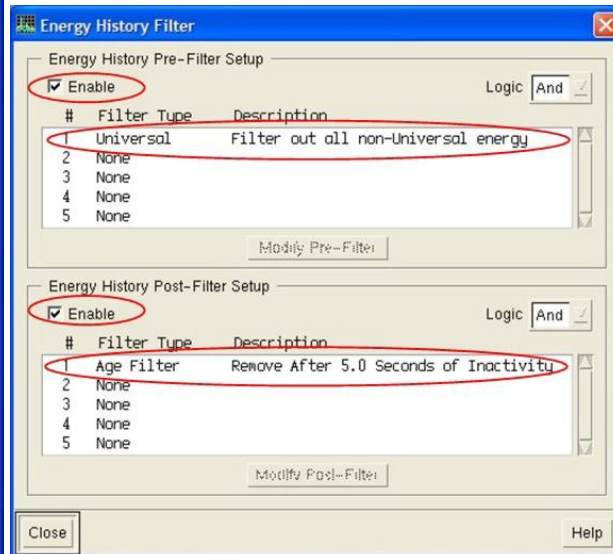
Energy History Filter

Energy History Pre-Filter Setup

Enable

Logic And

| # | Filter Type | Description |
|---|---|---|
| 1 | Universal | Filter out all non-Universal energy |
| 2 | None | |
| 3 | None | |
| 4 | None | |
| 5 | None | |

Modify Pre-Filter

Energy History Post-Filter Setup

Enable

Logic And

| # | Filter Type | Description |
|---|---|---|
| 1 | Age Filter | Remove After 5.0 Seconds of Inactivity |
| 2 | None | |
| 3 | None | |
| 4 | None | |
| 5 | None | |

Modify Post-Filter

Close

Help